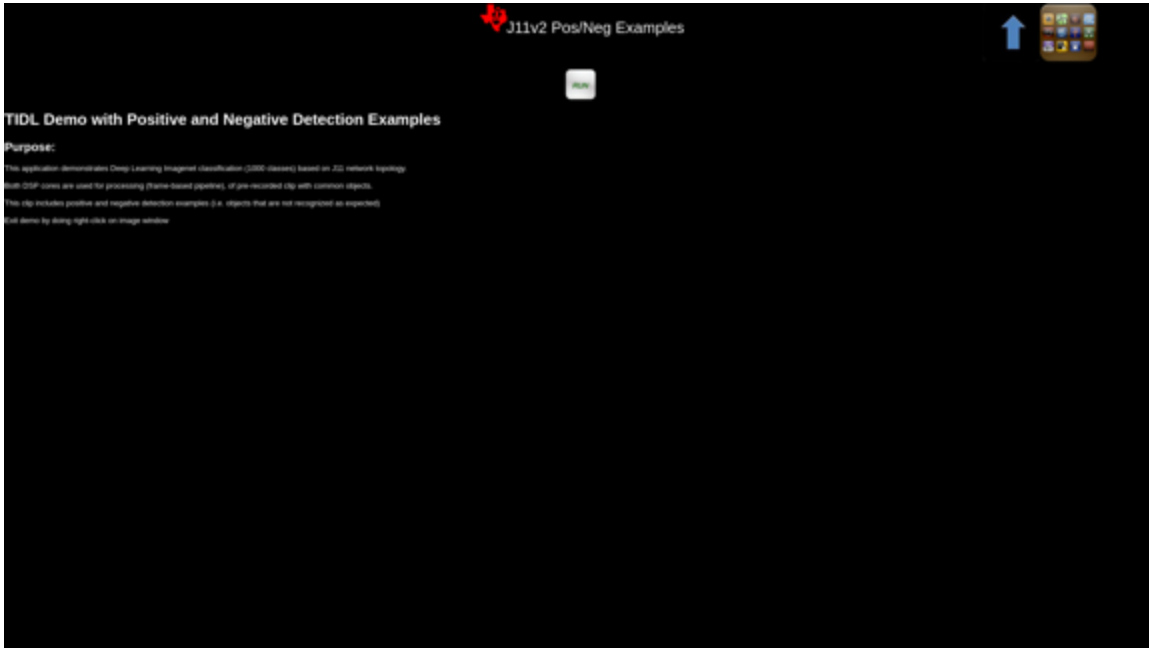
J11v2 Pos/Neg Examples

RUN

TIDL Demo with Positive and Negative Detection Examples

Purpose:

This application demonstrates Deep Learning Imagenet classification (1000 classes) based on J11 network topology.

Both DSP cores are used for processing (frame-based pipeline), of pre-recorded clip with common objects.

This clip includes positive and negative detection examples (i.e. objects that are not recognized as expected)

Exit demo by doing right-click on image window